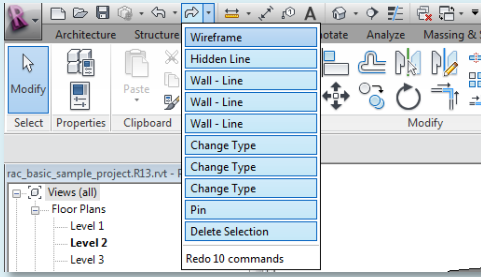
Architecture
Structure
otate
Analyze
Massing & S

Modify
Paste
Select
Properties
Clipboard
Modify

Wireframe
Hidden Line
Wall - Line
Wall - Line
Wall - Line
Change Type
Change Type
Change Type
Pin
Delete Selection
Redo 10 commands

rac_basic_sample_project.R13.rvt - F
Views (all)
Floor Plans
Level 1
Level 2
Level 3